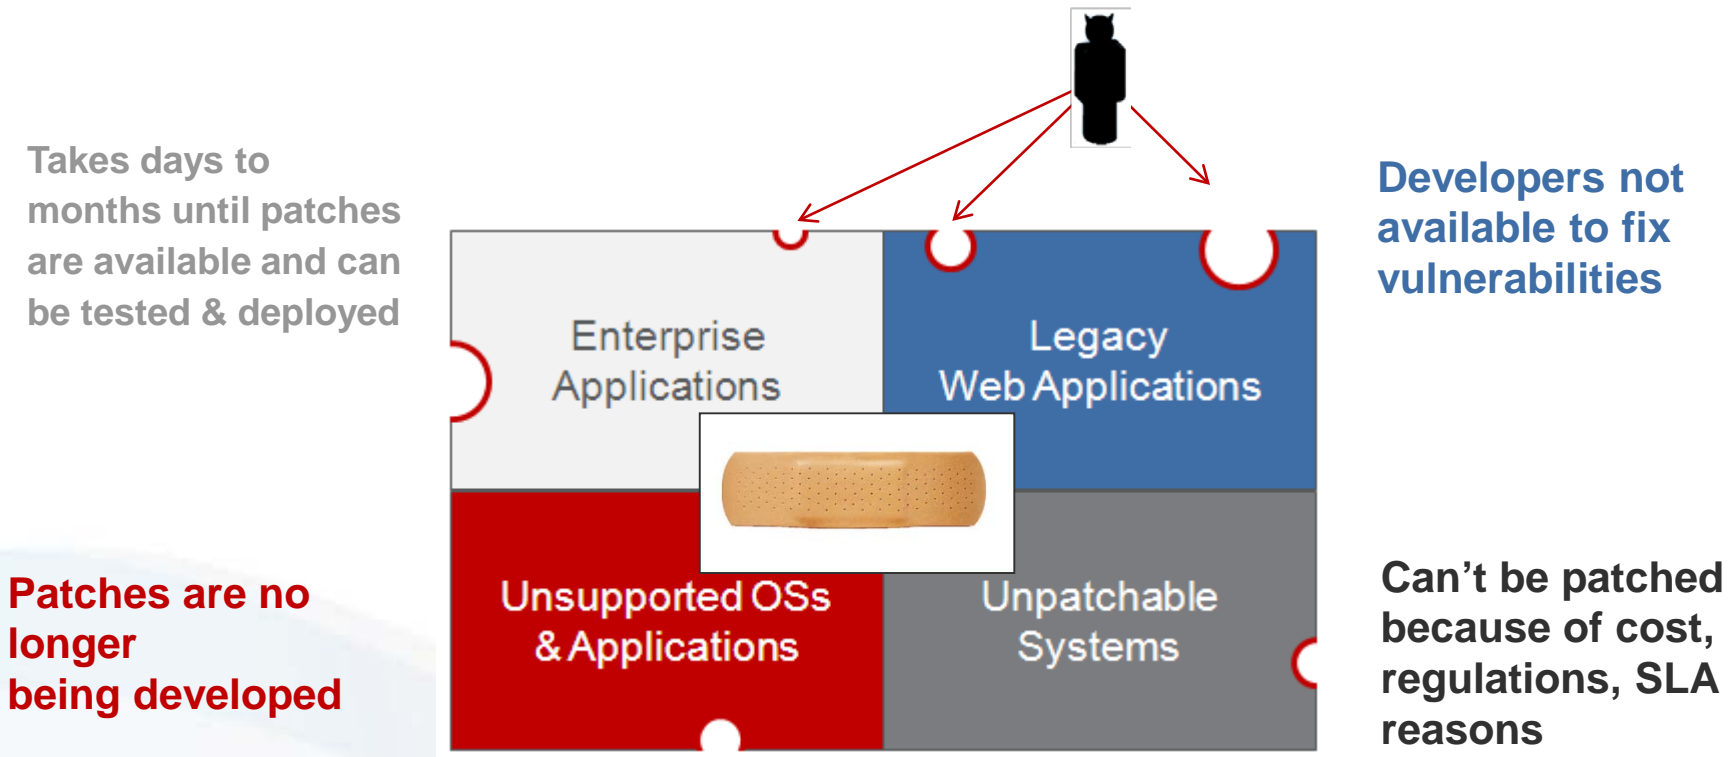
Takes days to months until patches are available and can be tested & deployed

Developers not available to fix vulnerabilities

Enterprise Applications

Legacy Web Applications

Unsupported OSs & Applications

Unpatchable Systems

Patches are no longer being developed

Can’t be patched because of cost, regulations, SLA reasons